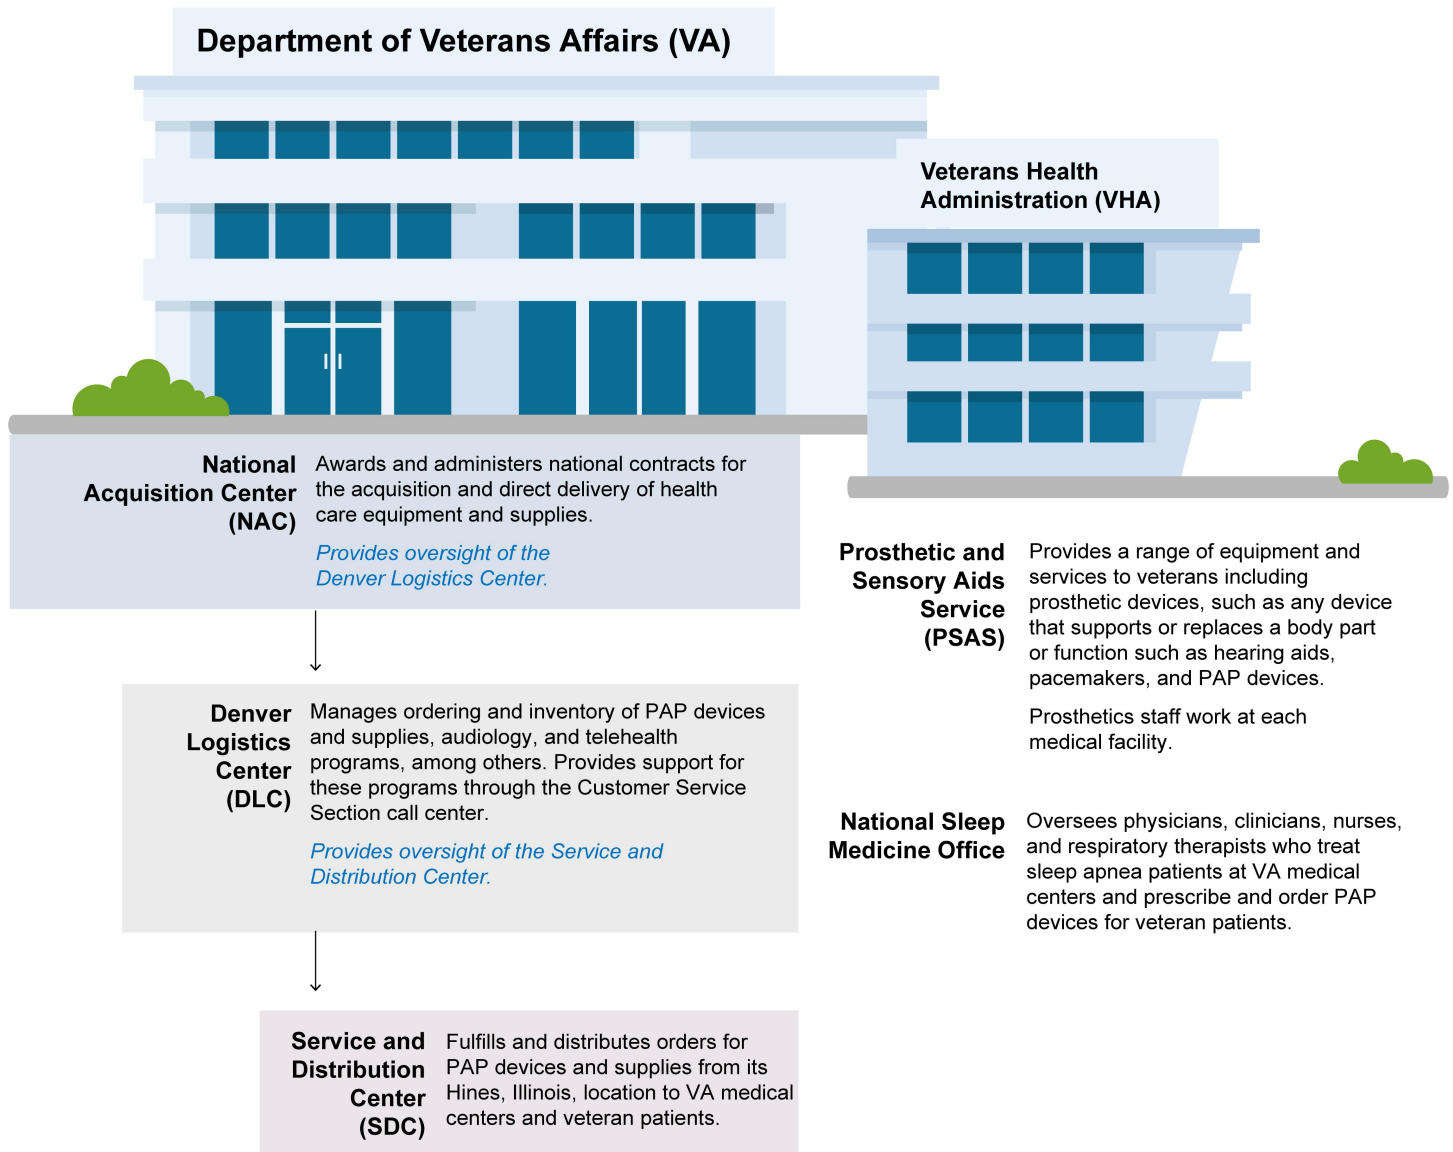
Department of Veterans Affairs (VA)

Veterans Health Administration (VHA)

National Acquisition Center (NAC)

Awards and administers national contracts for the acquisition and direct delivery of health care equipment and supplies.

Provides oversight of the Denver Logistics Center.

Denver Logistics Center (DLC)

Manages ordering and inventory of PAP devices and supplies, audiology, and telehealth programs, among others. Provides support for these programs through the Customer Service Section call center.

Provides oversight of the Service and Distribution Center.

Service and Distribution Center (SDC)

Fulfills and distributes orders for PAP devices and supplies from its Hines, Illinois, location to VA medical centers and veteran patients.

Prosthetic and Sensory Aids Service (PSAS)

Provides a range of equipment and services to veterans including prosthetic devices, such as any device that supports or replaces a body part or function such as hearing aids, pacemakers, and PAP devices.

Prosthetics staff work at each medical facility.

National Sleep Medicine Office

Oversees physicians, clinicians, nurses, and respiratory therapists who treat sleep apnea patients at VA medical centers and prescribe and order PAP devices for veteran patients.